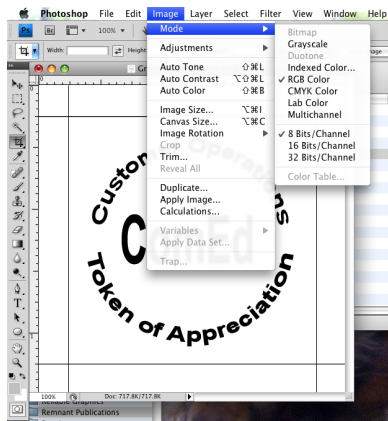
Photoshop File Edit Image Layer Select Filter View Window Help

Ps Br 100%

Width: Height: age

Gr

Mode
Adjustments
Auto Tone ⇧⌘L
Auto Contrast ⌥⇧⌘L
Auto Color ⇧⌘B
Image Size... ⌥⌘I
Canvas Size... ⌥⌘C
Image Rotation
Crop
Trim...
Reveal All
Duplicate...
Apply Image...
Calculations...
Variables
Apply Data Set...
Trap...

Bitmap
Grayscale
Duotone
Indexed Color...
✓ RGB Color
CMYK Color
Lab Color
Multichannel
✓ 8 Bits/Channel
16 Bits/Channel
32 Bits/Channel
Color Table...

Custo Operations s
C Ed
Token of Appreciation

100% Doc: 717.8K/717.8K

Reliable Graphics
Remnant Publications